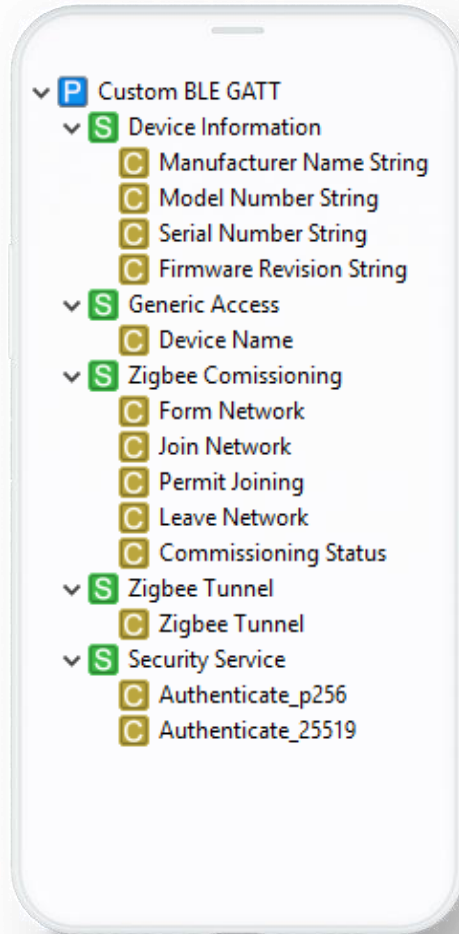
P Custom BLE GATT
S Device Information
C Manufacturer Name String
C Model Number String
C Serial Number String
C Firmware Revision String
S Generic Access
C Device Name
S Zigbee Comissioning
C Form Network
C Join Network
C Permit Joining
C Leave Network
C Commissioning Status
S Zigbee Tunnel
C Zigbee Tunnel
S Security Service
C Authenticate_p256
C Authenticate_25519